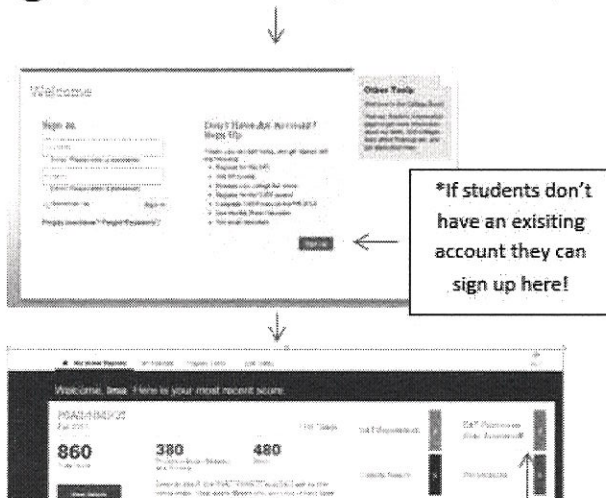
Welcome

Sign In

Don't Have An Account? Sign Up

Other Tools

*If students don't have an exisiting account they can sign up here!

Welcome, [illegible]. Here is your most recent score.

PSAT/NMSQT

860

380

480